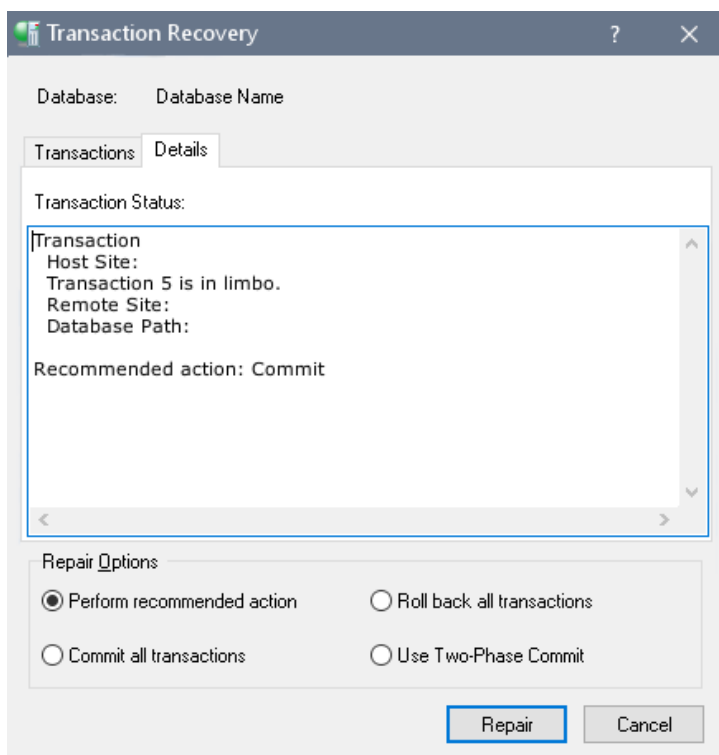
Transaction Recovery

?

Database: Database Name

Transactions

Details

Transaction Status:

Transaction
Host Site:
Transaction 5 is in limbo.
Remote Site:
Database Path:

Recommended action: Commit

Repair Options

Perform recommended action

Roll back all transactions

Commit all transactions

Use Two-Phase Commit

Repair

Cancel